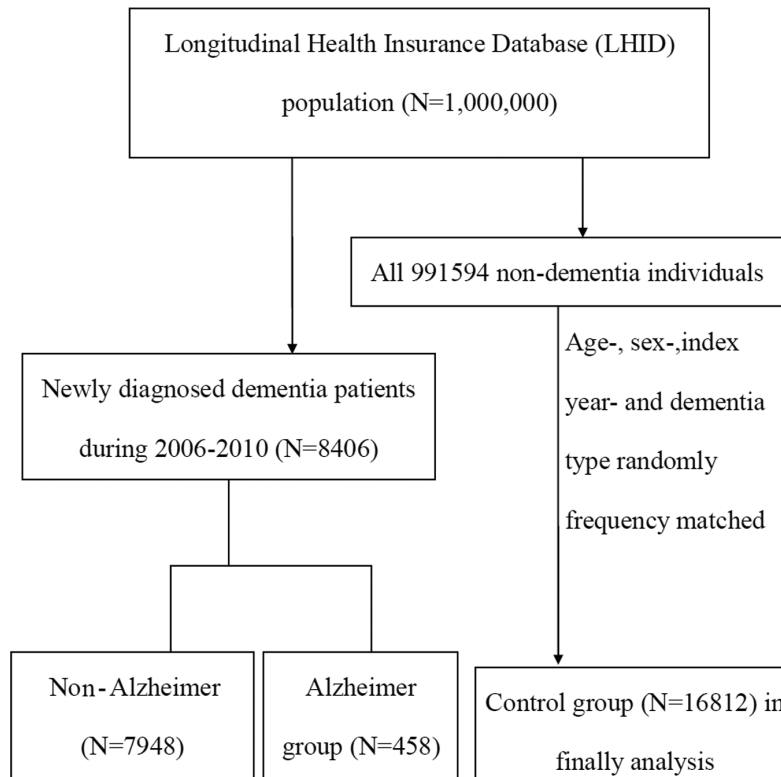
Longitudinal Health Insurance Database (LHID) population (N=1,000,000)

All 991594 non-dementia individuals

Age-, sex-,index year- and dementia type randomly frequency matched

Newly diagnosed dementia patients during 2006-2010 (N=8406)

Non-Alzheimer (N=7948)

Alzheimer group (N=458)

Control group (N=16812) in finally analysis